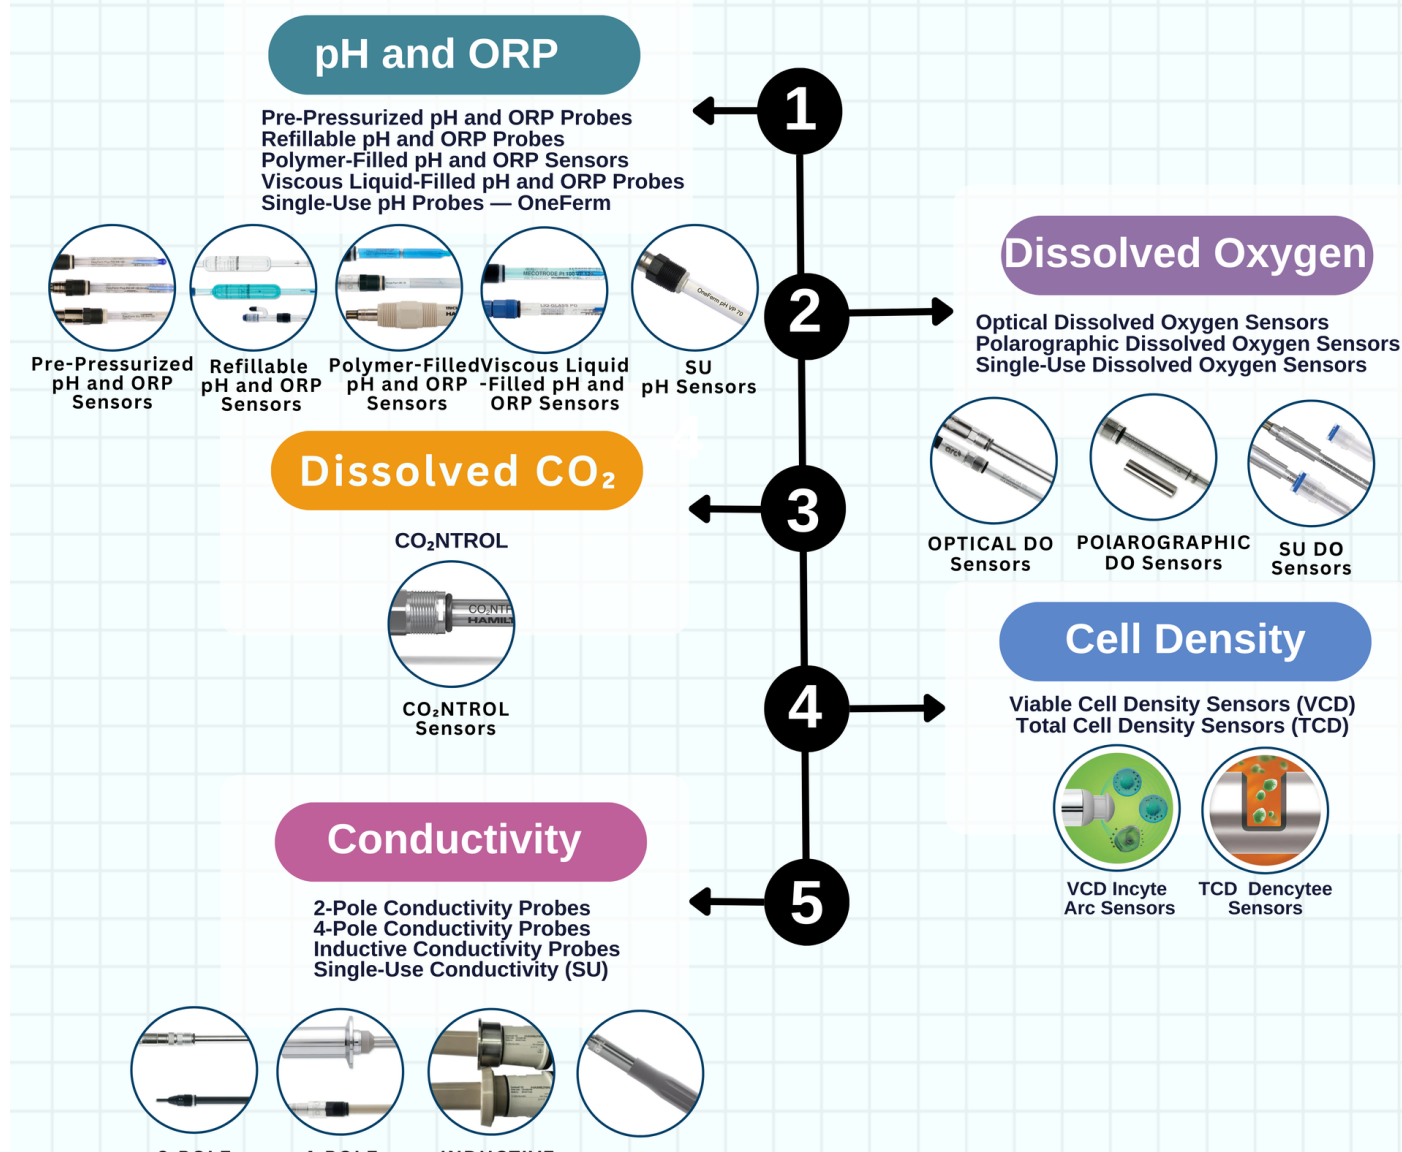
pH and ORP

1

Pre-Pressurized pH and ORP Probes
Refillable pH and ORP Probes
Polymer-Filled pH and ORP Sensors
Viscous Liquid-Filled pH and ORP Probes
Single-Use pH Probes — OneFerm

Pre-Pressurized pH and ORP Sensors

Refillable pH and ORP Sensors

Polymer-Filled pH and ORP Sensors

Viscous Liquid -Filled pH and ORP Sensors

SU pH Sensors

2

Dissolved Oxygen

Optical Dissolved Oxygen Sensors
Polarographic Dissolved Oxygen Sensors
Single-Use Dissolved Oxygen Sensors

OPTICAL DO Sensors

POlAROGRAPHIC DO Sensors

SU DO Sensors

Dissolved $CO_2$

3

$CO_2$NTROL

$CO_2$NTROL Sensors

4

Cell Density

Viable Cell Density Sensors (VCD)
Total Cell Density Sensors (TCD)

VCD Incyte Arc Sensors

TCD Dencytee Sensors

Conductivity

5

2-Pole Conductivity Probes
4-Pole Conductivity Probes
Inductive Conductivity Probes
Single-Use Conductivity (SU)

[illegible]